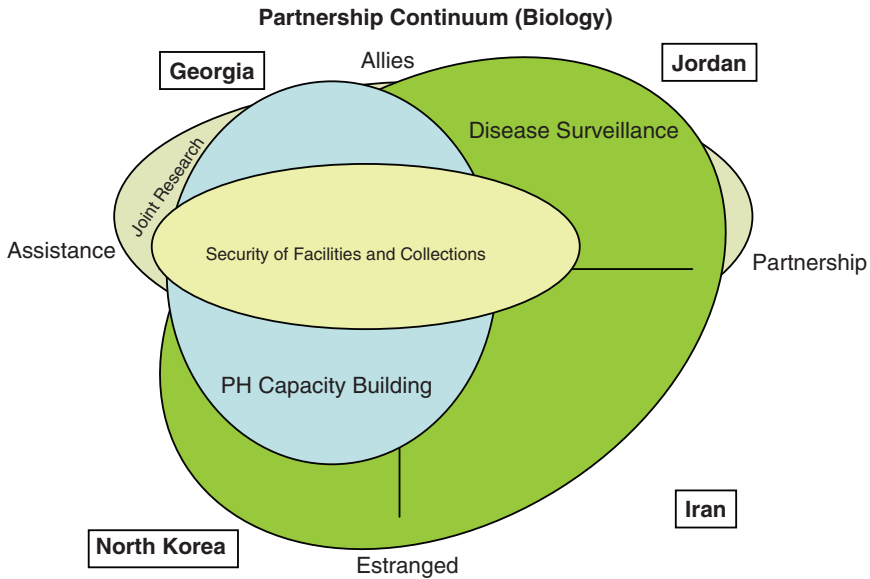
Partnership Continuum (Biology)

Georgia

Allies

Jordan

Disease Surveillance

Joint Research

Assistance

Security of Facilities and Collections

Partnership

PH Capacity Building

Iran

North Korea

Estranged